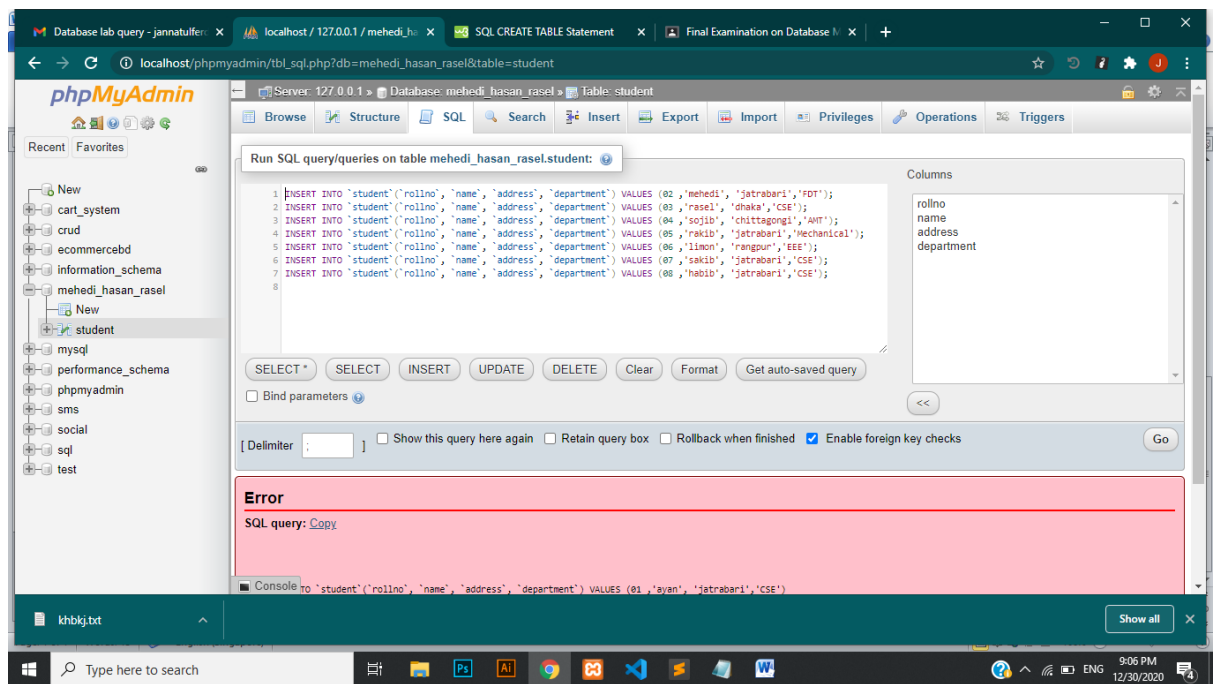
Database lab query - jannatulferd ×
localhost / 127.0.0.1 / mehedi_ha ×
SQL CREATE TABLE Statement ×
Final Examination on Database M ×
+

localhost/phpmyadmin/tbl_sql.php?db=mehedi_hasan_rasel&table=student

phpMyAdmin

Recent Favorites

New
cart_system
crud
ecommercebd
information_schema
mehedi_hasan_rasel
New
student
mysql
performance_schema
phpmyadmin
sms
social
sql
test

Server: 127.0.0.1 » Database: mehedi_hasan_rasel » Table: student

Browse Structure SQL Search Insert Export Import Privileges Operations Triggers

Run SQL query/queries on table mehedi_hasan_rasel.student:

1 INSERT INTO `student`(`rollno`, `name`, `address`, `department`) VALUES (02 ,'mehedi', 'jatrabari','FDT');
2 INSERT INTO `student`(`rollno`, `name`, `address`, `department`) VALUES (03 ,'rasel', 'dhaka','CSE');
3 INSERT INTO `student`(`rollno`, `name`, `address`, `department`) VALUES (04 ,'sojib', 'chittagongi','AMT');
4 INSERT INTO `student`(`rollno`, `name`, `address`, `department`) VALUES (05 ,'rakib', 'jatrabari','Mechanical');
5 INSERT INTO `student`(`rollno`, `name`, `address`, `department`) VALUES (06 ,'limon', 'rangpur','EEE');
6 INSERT INTO `student`(`rollno`, `name`, `address`, `department`) VALUES (07 ,'sakib', 'jatrabari','CSE');
7 INSERT INTO `student`(`rollno`, `name`, `address`, `department`) VALUES (08 ,'habib', 'jatrabari','CSE');
8

Columns
rollno
name
address
department

SELECT * SELECT INSERT UPDATE DELETE Clear Format Get auto-saved query

Bind parameters

<<

[ Delimiter ; ] Show this query here again Retain query box Rollback when finished Enable foreign key checks Go

Error
SQL query: Copy

Console TO `student`(`rollno`, `name`, `address`, `department`) VALUES (01 ,'ayan', 'jatrabari','CSE')

khbkj.txt
Show all

Type here to search
ENG 9:06 PM 12/30/2020